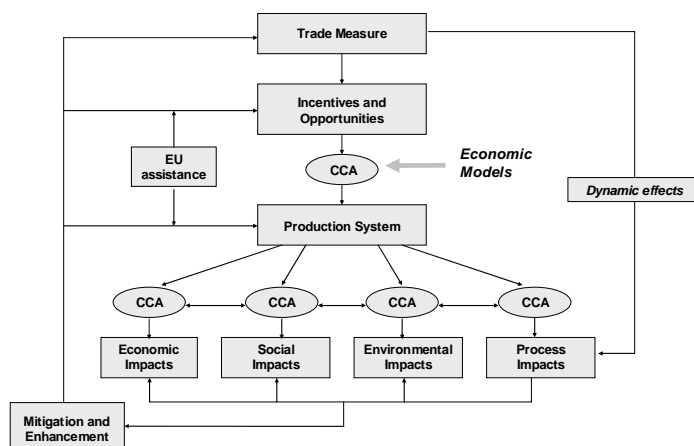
Trade Measure

Incentives and Opportunities

EU assistance

CCA

Economic Models

Dynamic effects

Production System

CCA

CCA

CCA

CCA

Economic Impacts

Social Impacts

Environmental Impacts

Process Impacts

Mitigation and Enhancement